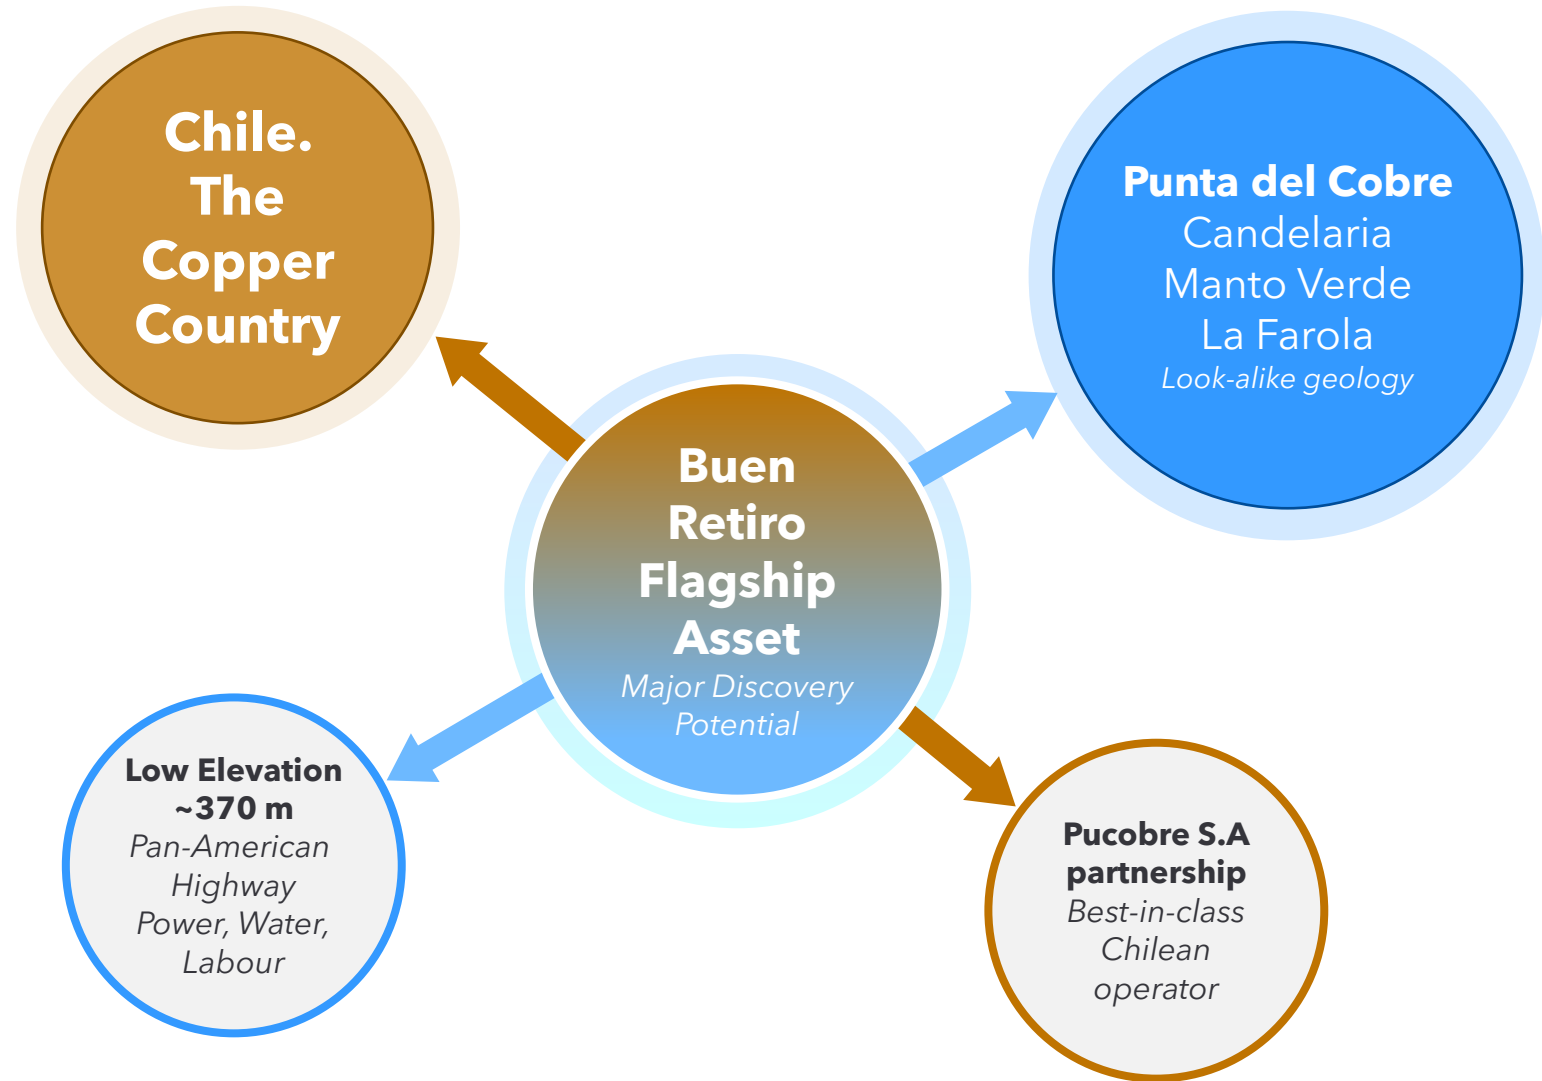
Chile. The Copper Country

Punta del Cobre
Candelaria
Manto Verde
La Farola
Look-alike geology

Buen Retiro Flagship Asset
Major Discovery Potential

Low Elevation ~370 m
Pan-American Highway
Power, Water, Labour

Pucobre S.A partnership
Best-in-class Chilean operator